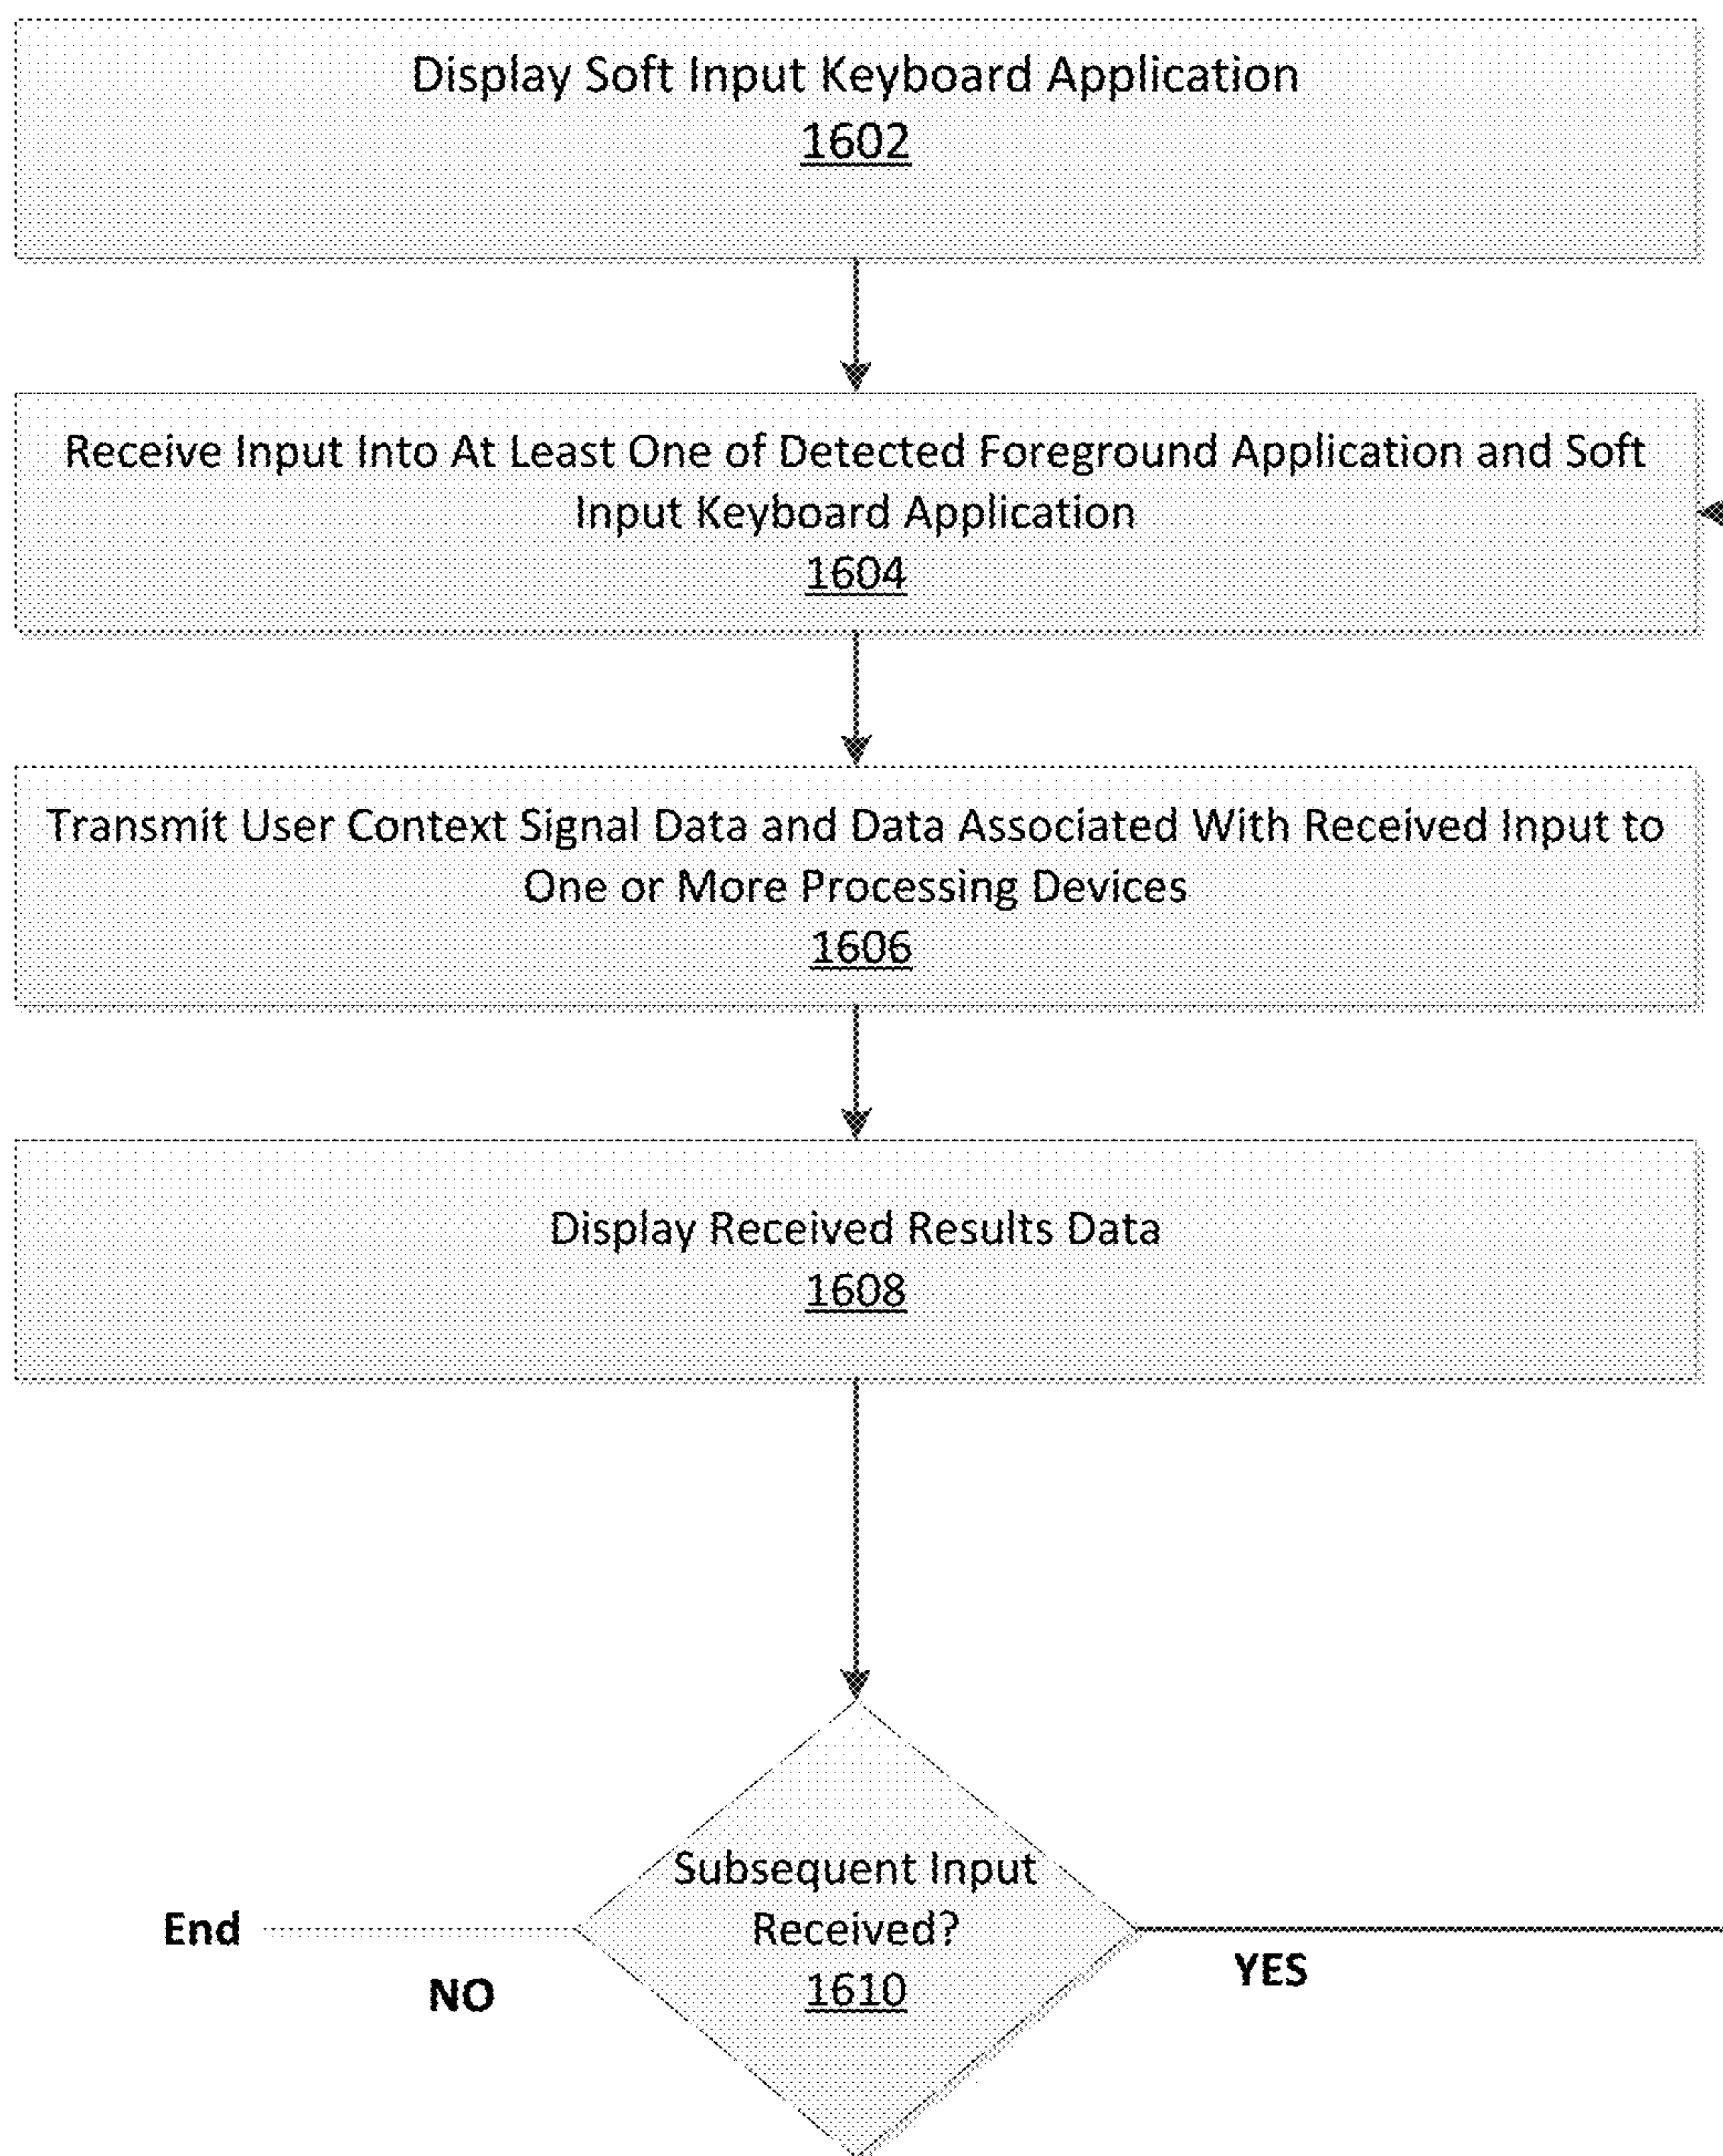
Display Soft Input Keyboard Application
1602

Receive Input Into At Least One of Detected Foreground Application and Soft Input Keyboard Application
1604

Transmit User Context Signal Data and Data Associated With Received Input to One or More Processing Devices
1606

Display Received Results Data
1608

Subsequent Input Received?
1610

End

NO

YES